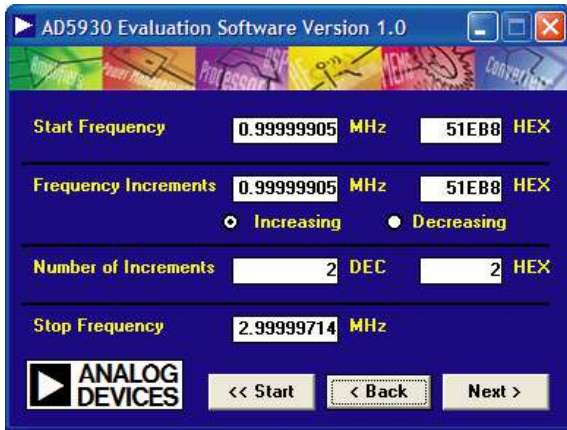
AD5930 Evaluation Software Version 1.0

Amplifiers Power Management Processors DSP RF MEMS Converters

Start Frequency 0.99999905 MHz 51EB8 HEX

Frequency Increments 0.99999905 MHz 51EB8 HEX

Increasing Decreasing

Number of Increments 2 DEC 2 HEX

Stop Frequency 2.99999714 MHz

ANALOG DEVICES

<< Start < Back Next >